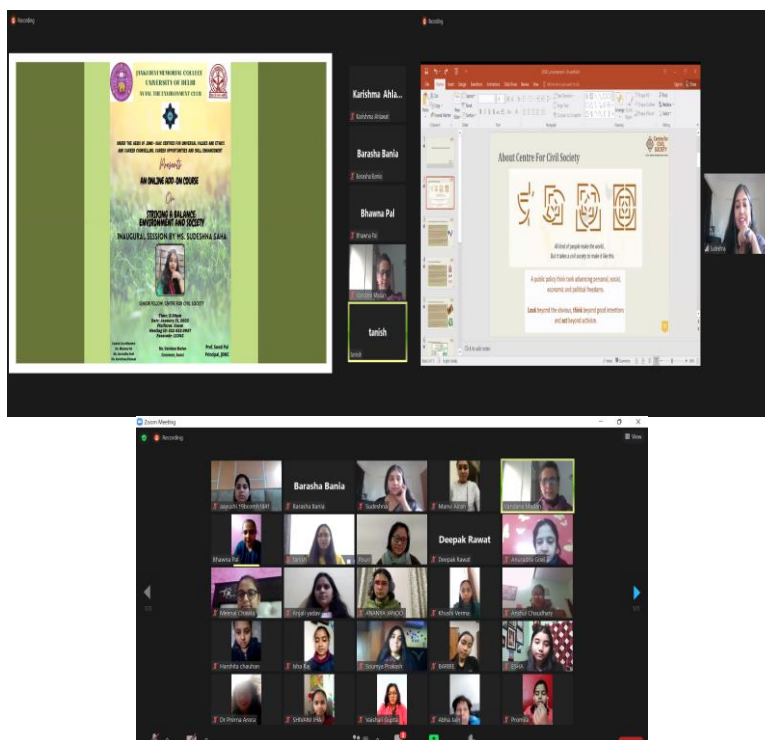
Recording

JANKI DEVI MEMORIAL COLLEGE
UNIVERSITY OF DELHI
WOKE THE ENVIRONMENT CLUB

UNDER THE AEGIS OF JDMC-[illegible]

Presents

AN ONLINE ADD-ON COURSE

On

STRIKING A BALANCE: ENVIRONMENT AND SOCIETY

INAUGURAL SESSION BY MS. SUDESHNA SAHA

SENIOR FELLOW, CENTRE FOR CIVIL SOCIETY

Prof. Swati Pal
Principal, JDMC

Recording

Karishma Ahla...
Karishma Ahlawat

Barasha Bania
Barasha Bania

Bhawna Pal
Bhawna Pal

Vandana Madan

tanish
tanish

About Centre For Civil Society

All kind of people make the world.
But it takes a civil society to make it like this.

A public policy think tank advancing personal, social, economic and political freedoms.

Look beyond the obvious, think beyond good intentions and act beyond activism.

Click to add notes

Sudeshna

Zoom Meeting
Recording
View

Jayashi Ghosh(ASST
Barasha Bania
Barasha Bania
Sudeshna
Mansi Adish
Vandana Madan
Bhawna Pal
tanish
Pouri
Deepak Rawat
Deepak Rawat
Anuradha Grover
Meenal Chhikra
Anjali yadav
ANANYA SINGH
Khushi Verma
Anshul Chaudhary
Harshita chauhan
Isha Raj
Soumya Prakash
BARBIE
ESHA
Dr Prema Arora
SHIVANI JHA
Vaishali Gupta
Abha Jain
Promila